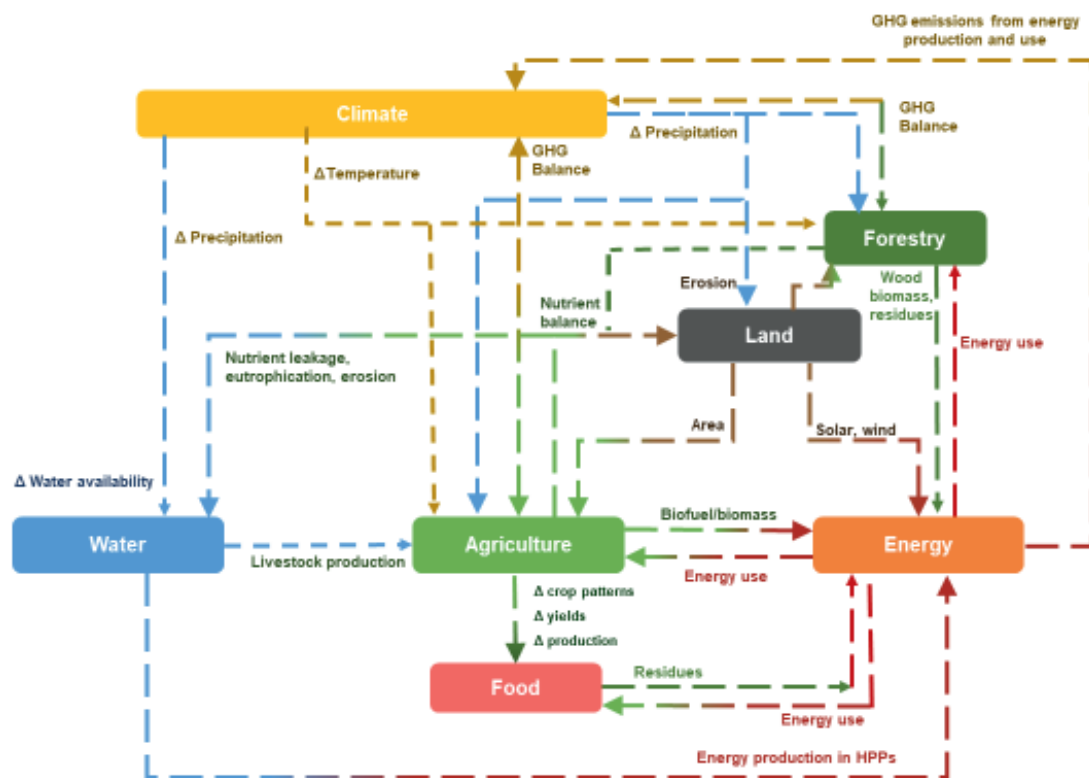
GHG emissions from energy production and use

Climate

GHG Balance

Δ Precipitation

GHG Balance

ΔTemperature

Δ Precipitation

Forestry

Erosion

Wood biomass, residues

Nutrient balance

Land

Energy use

Nutrient leakage, eutrophication, erosion

Area

Solar, wind

Δ Water availability

Biofuel/biomass

Water

Agriculture

Energy

Livestock production

Energy use

Δ crop patterns

Δ yields

Δ production

Food

Residues

Energy use

Energy production in HPPs